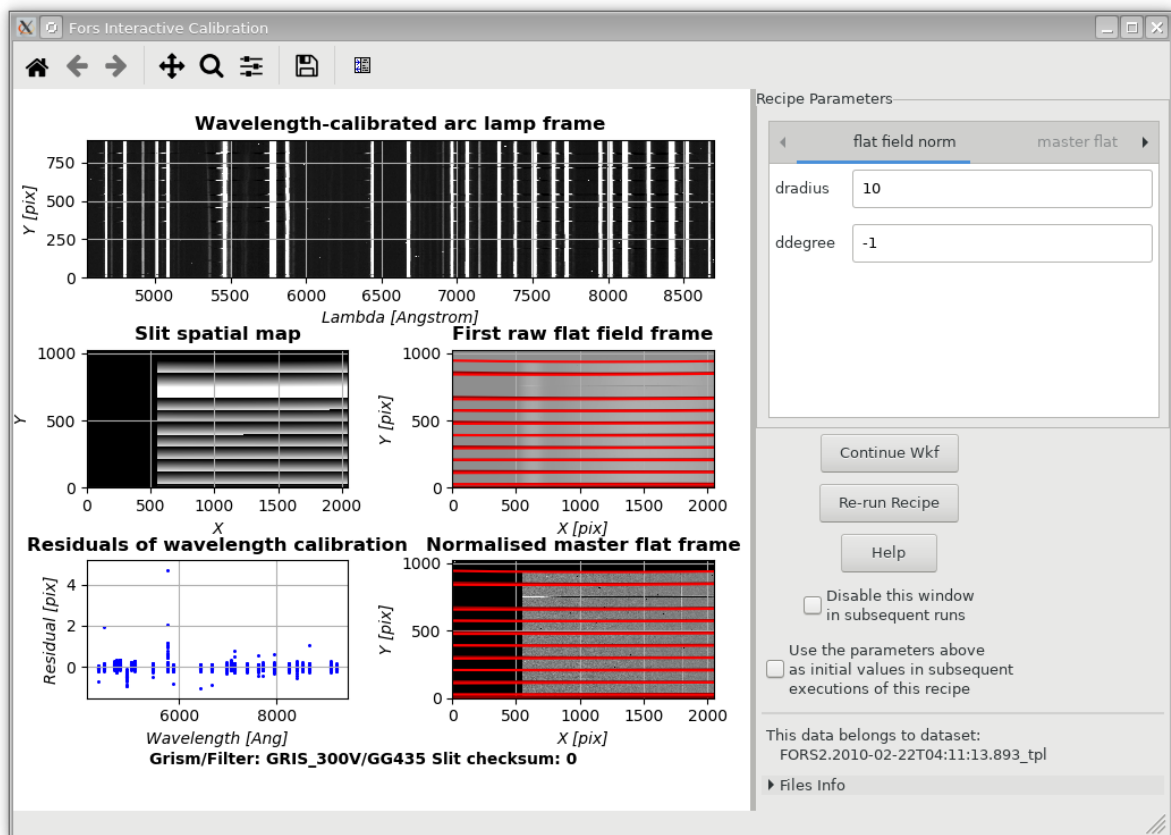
Fors Interactive Calibration

Wavelength-calibrated arc lamp frame
Y [pix]
750
500
250
0
5000 5500 6000 6500 7000 7500 8000 8500
Lambda [Angstrom]

Slit spatial map
Y
1000
500
0
0 500 1000 1500 2000
X

First raw flat field frame
Y [pix]
1000
500
0
0 500 1000 1500 2000
X [pix]

Residuals of wavelength calibration
Residual [pix]
4
2
0
6000 8000
Wavelength [Ang]

Normalised master flat frame
Y [pix]
1000
500
0
0 500 1000 1500 2000
X [pix]

Grism/Filter: GRIS_300V/GG435 Slit checksum: 0

Recipe Parameters
flat field norm
master flat
dradius
10
ddegree
-1

Continue Wkf
Re-run Recipe
Help
Disable this window in subsequent runs
Use the parameters above as initial values in subsequent executions of this recipe

This data belongs to dataset:
FORS2.2010-02-22T04:11:13.893_tpl
Files Info